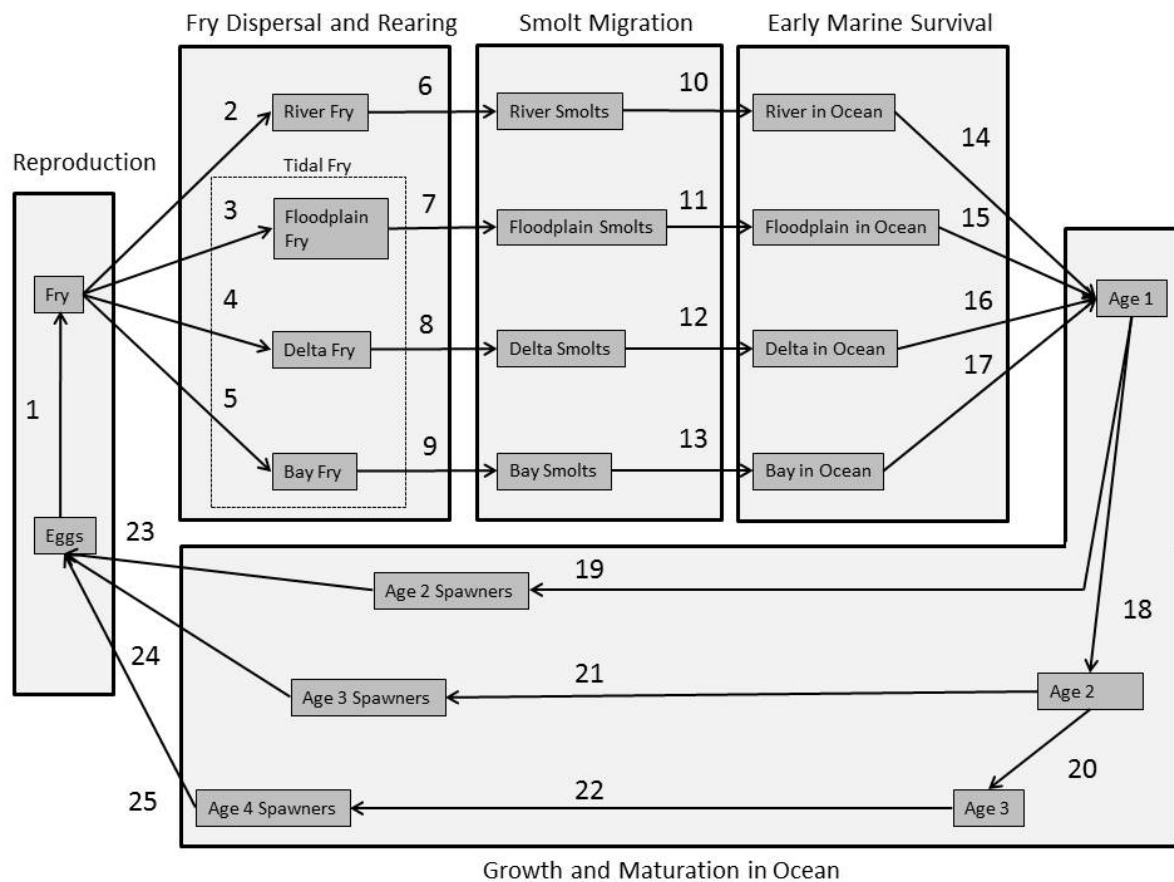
Fry Dispersal and Rearing

Smolt Migration

Early Marine Survival

Reproduction

Fry

1

Eggs

2

River Fry

Tidal Fry

3

Floodplain Fry

4

Delta Fry

5

Bay Fry

6

River Smolts

7

Floodplain Smolts

8

Delta Smolts

9

Bay Smolts

10

River in Ocean

11

Floodplain in Ocean

12

Delta in Ocean

13

Bay in Ocean

14

15

16

17

Age 1

23

Age 2 Spawners

19

18

24

Age 3 Spawners

21

Age 2

20

25

Age 4 Spawners

22

Age 3

Growth and Maturation in Ocean